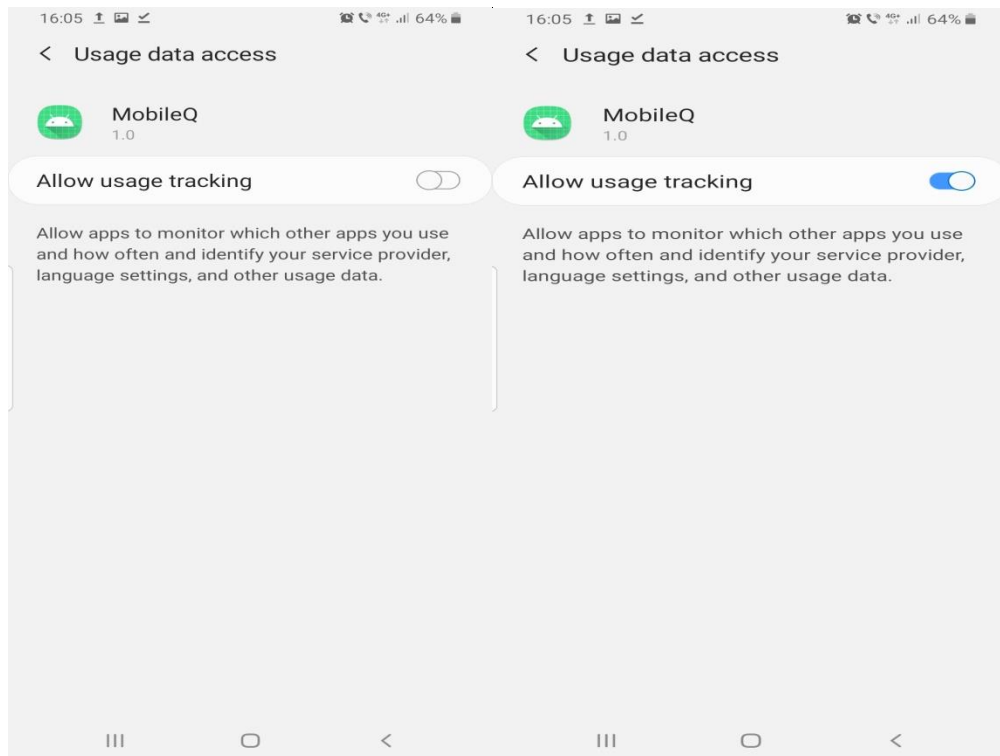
16:05 64%

< Usage data access

MobileQ
1.0

Allow usage tracking

Allow apps to monitor which other apps you use and how often and identify your service provider, language settings, and other usage data.

16:05 64%

< Usage data access

MobileQ
1.0

Allow usage tracking

Allow apps to monitor which other apps you use and how often and identify your service provider, language settings, and other usage data.